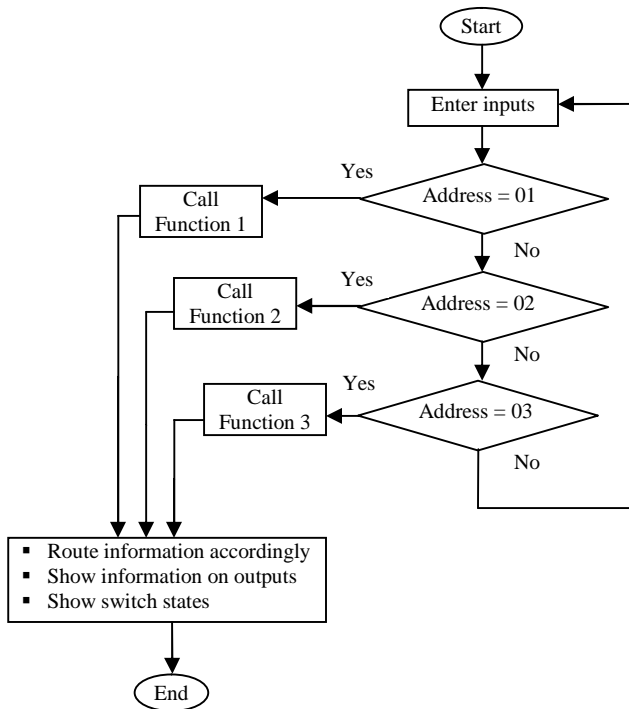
Start

Enter inputs

Yes

Call Function 1

Address = 01

No

Yes

Call Function 2

Address = 02

No

Yes

Call Function 3

Address = 03

No

- Route information accordingly
- Show information on outputs
- Show switch states

End